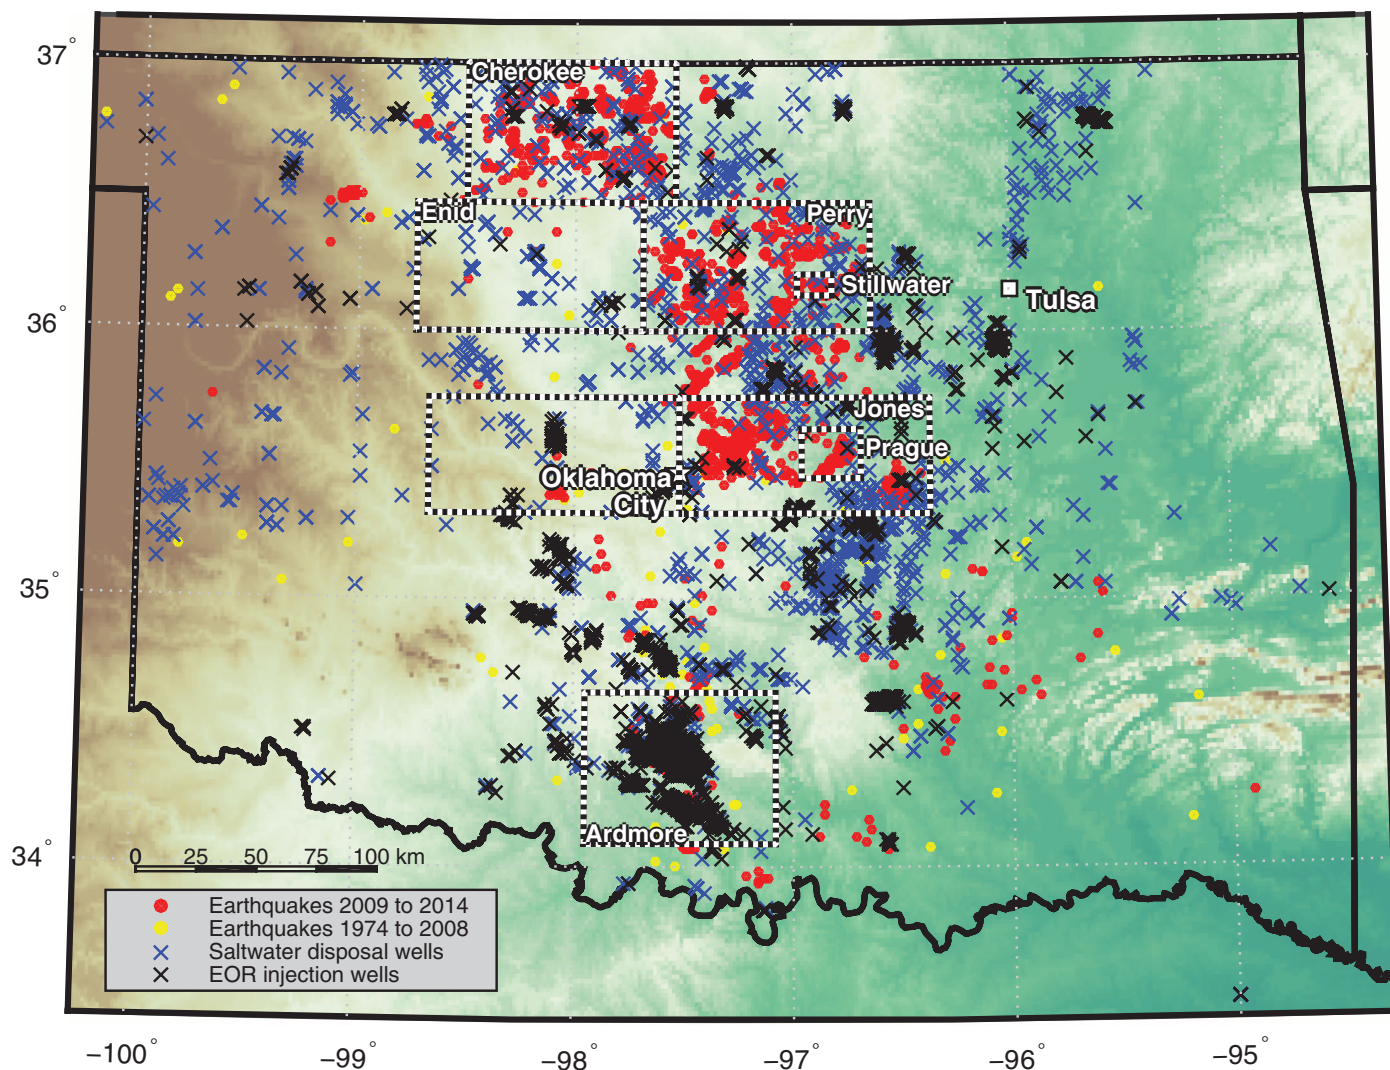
37°
36°
35°
34°

Cherokee
Enid
Perry
Stillwater
Tulsa
Jones
Prague
Oklahoma City
Ardmore

0 25 50 75 100 km

Earthquakes 2009 to 2014
Earthquakes 1974 to 2008
Saltwater disposal wells
EOR injection wells

−100° −99° −98° −97° −96° −95°